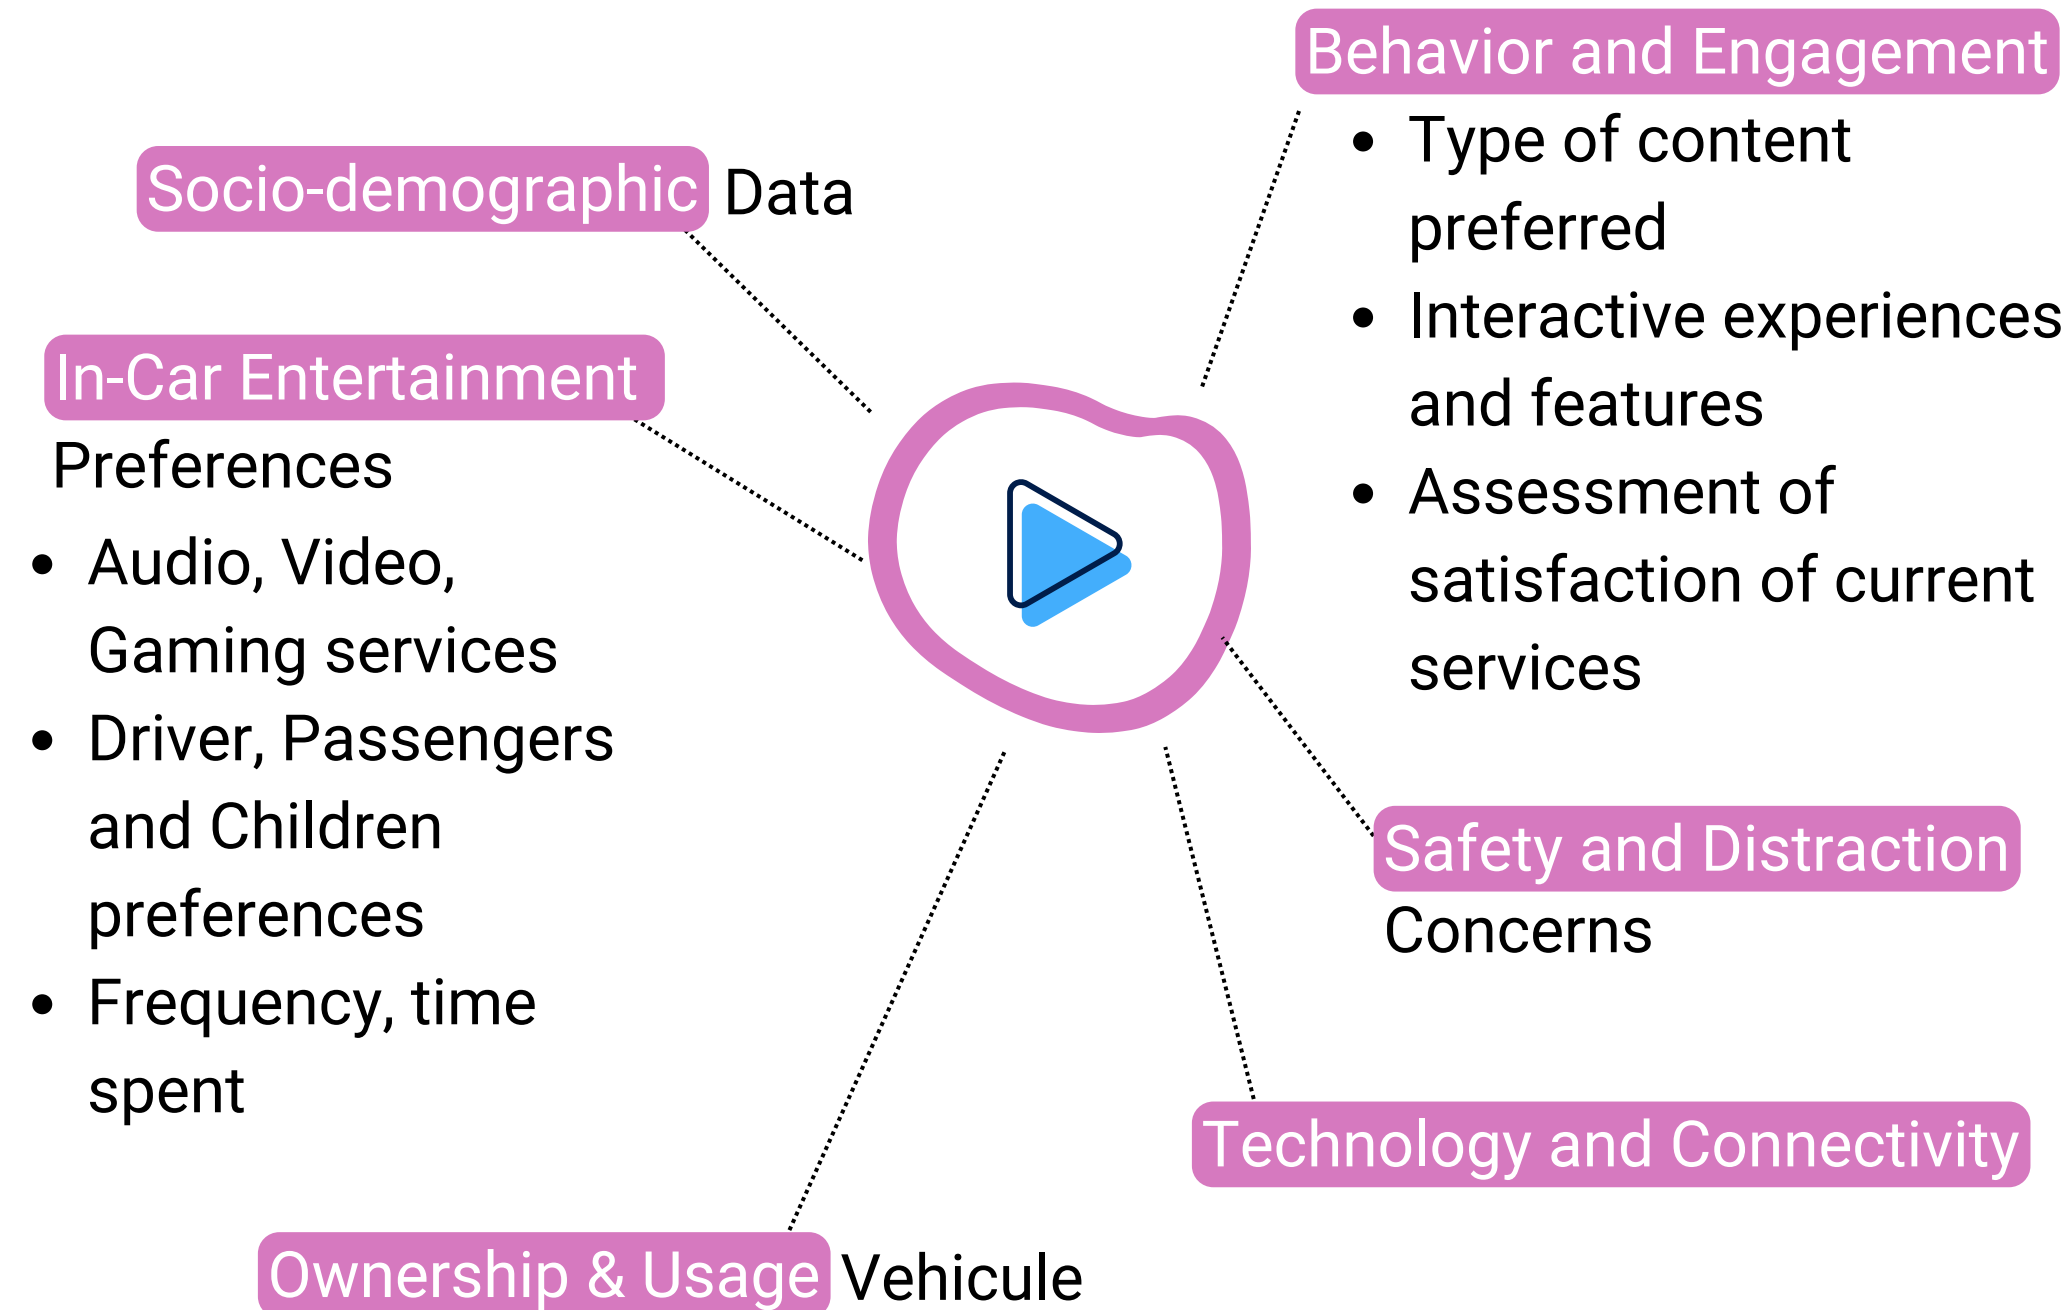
Behavior and Engagement
- Type of content preferred
- Interactive experiences and features
- Assessment of satisfaction of current services

Socio-demographic Data

In-Car Entertainment Preferences
- Audio, Video, Gaming services
- Driver, Passengers and Children preferences
- Frequency, time spent

Safety and Distraction Concerns

Technology and Connectivity

Ownership & Usage Vehicule